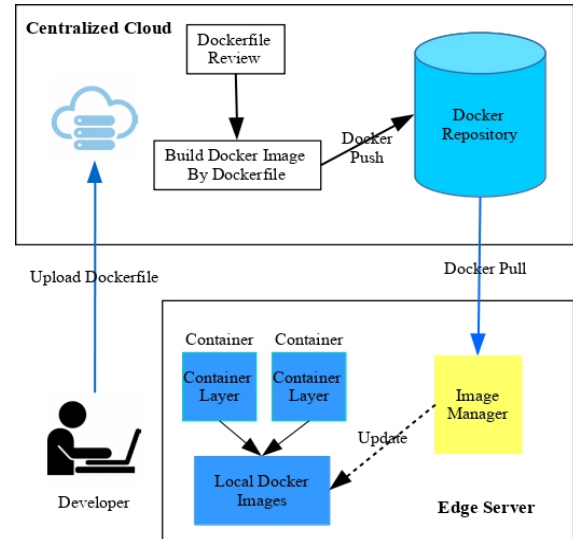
Centralized Cloud

Dockerfile Review

Build Docker Image By Dockerfile

Docker Push

Docker Repository

Upload Dockerfile

Docker Pull

Container

Container

Container Layer

Container Layer

Image Manager

Update

Local Docker Images

Developer

Edge Server